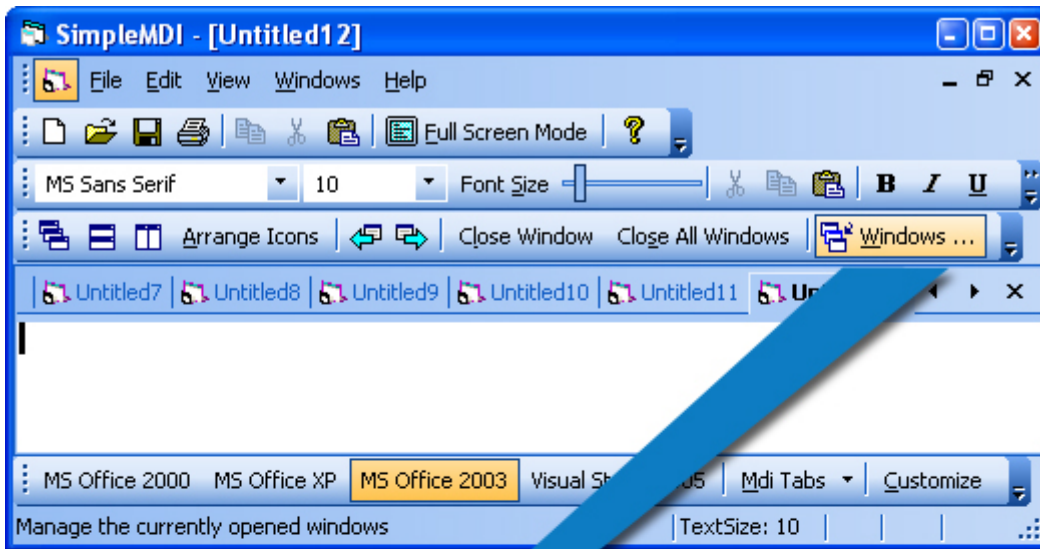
SimpleMDI - [Untitled12]

File Edit View Windows Help

Full Screen Mode

MS Sans Serif 10 Font Size B I U

Arrange Icons Close Window Close All Windows Windows ...

Untitled7 Untitled8 Untitled9 Untitled10 Untitled11 Un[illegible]

MS Office 2000 MS Office XP MS Office 2003 Visual St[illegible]05 Mdi Tabs Customize

Manage the currently opened windows TextSize: 10